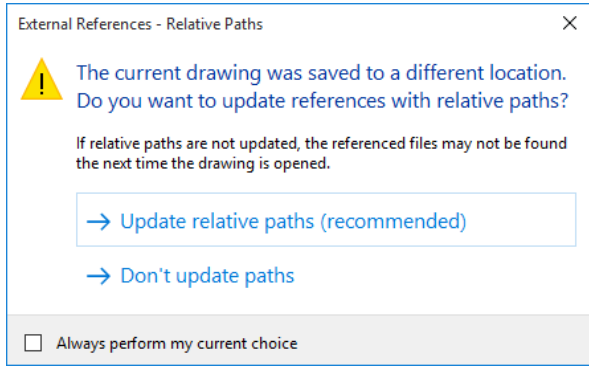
External References - Relative Paths

×

The current drawing was saved to a different location. Do you want to update references with relative paths?

If relative paths are not updated, the referenced files may not be found the next time the drawing is opened.

→ Update relative paths (recommended)

→ Don't update paths

Always perform my current choice